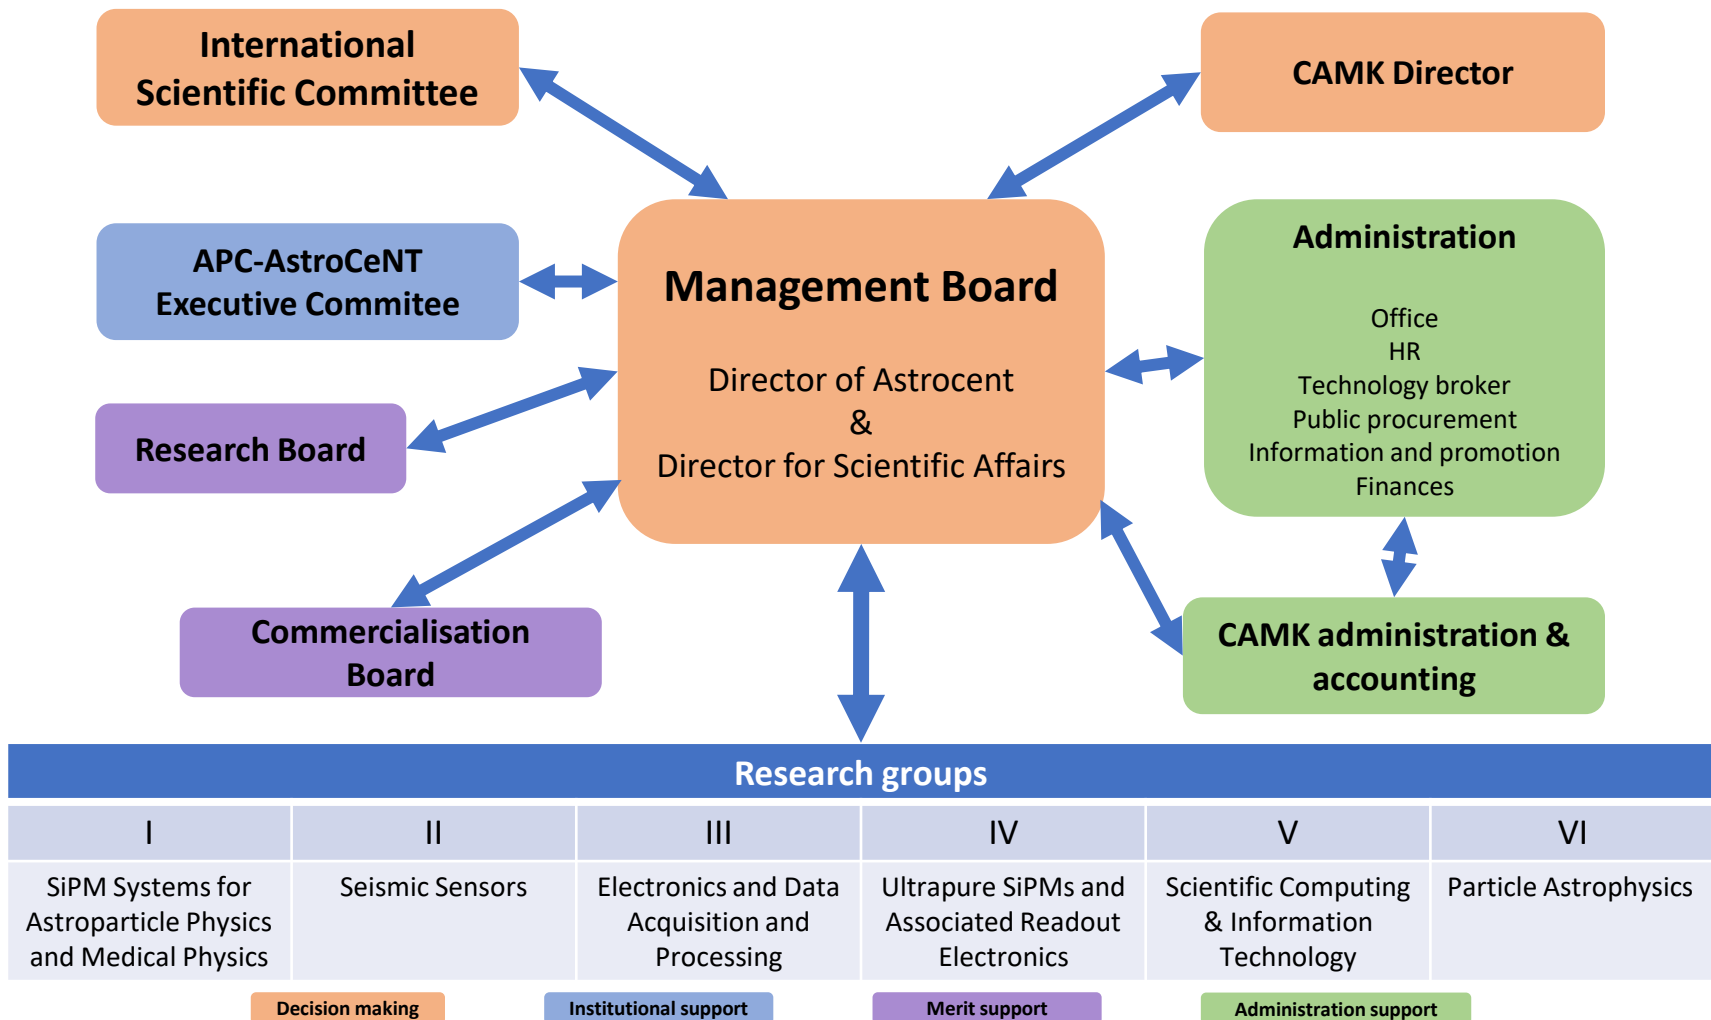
International Scientific Committee

CAMK Director

APC-AstroCeNT Executive Commitee

Management Board

Director of Astrocent
&
Director for Scientific Affairs

Administration

Office
HR
Technology broker
Public procurement
Information and promotion
Finances

Research Board

Commercialisation Board

CAMK administration & accounting

Research groups

| I | II | III | IV | V | VI |
|---|---|---|---|---|---|
| SiPM Systems for Astroparticle Physics and Medical Physics | Seismic Sensors | Electronics and Data Acquisition and Processing | Ultrapure SiPMs and Associated Readout Electronics | Scientific Computing & Information Technology | Particle Astrophysics |

Decision making
Institutional support
Merit support
Administration support